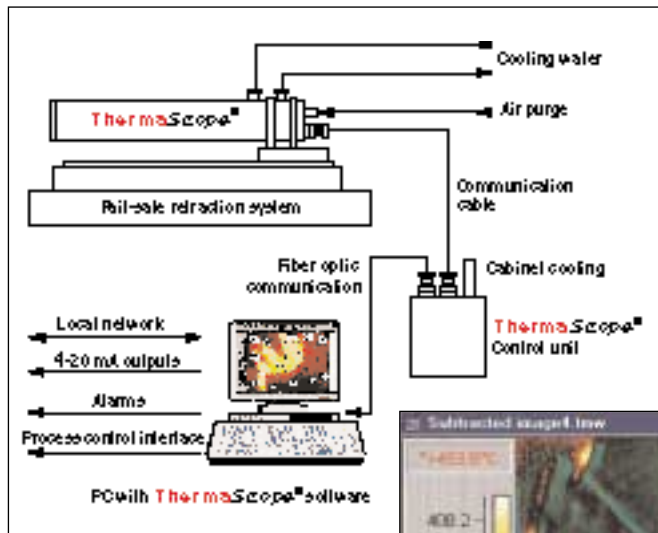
Cooling water

ThermaScope®

Air purge

Fail-safe retraction system

Communication cable

Fiber optic communication

Cabinet cooling

ThermaScope® Control unit

Local network

4-20 mA outputs

Alarms

Process control interface

PC with ThermaScope® software

Subtracted image4.tmw

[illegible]

408.2